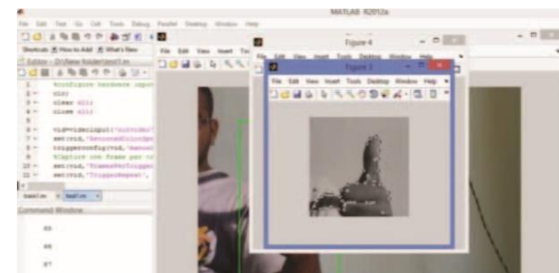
MATLAB R2012a

File Edit Text Go Cell Tools Debug Parallel Desktop Window Help

Shortcuts How to Add What's New

Editor - D:\New folder\pout1.m

%configure hardware input
clc;
clear all
close all

vid=videoinput('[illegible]
set(vid,'ReturnedColorSpa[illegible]
triggerconfig(vid,'manual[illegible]
%Capture one frame per tr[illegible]
set(vid,'FramesPerTrigger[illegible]
set(vid,'TriggerRepeat',

pout1.m

Command Window

Figure 4

File Edit View Insert Tools Desktop Window Help

Figure 3

File Edit View Insert Tools Desktop Window Help